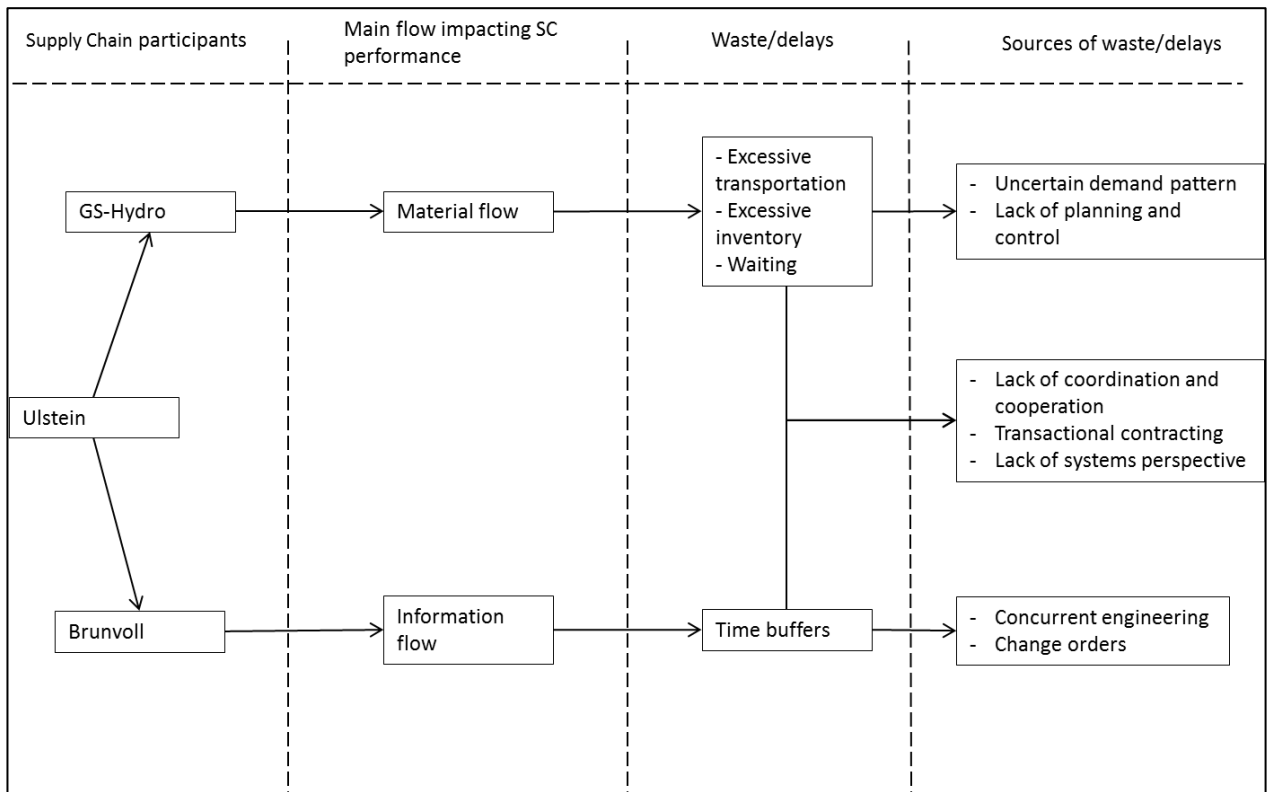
Supply Chain participants

Main flow impacting SC performance

Waste/delays

Sources of waste/delays

GS-Hydro

Material flow

- Excessive transportation
- Excessive inventory
- Waiting

- Uncertain demand pattern
- Lack of planning and control

Ulstein

- Lack of coordination and cooperation
- Transactional contracting
- Lack of systems perspective

Brunvoll

Information flow

Time buffers

- Concurrent engineering
- Change orders